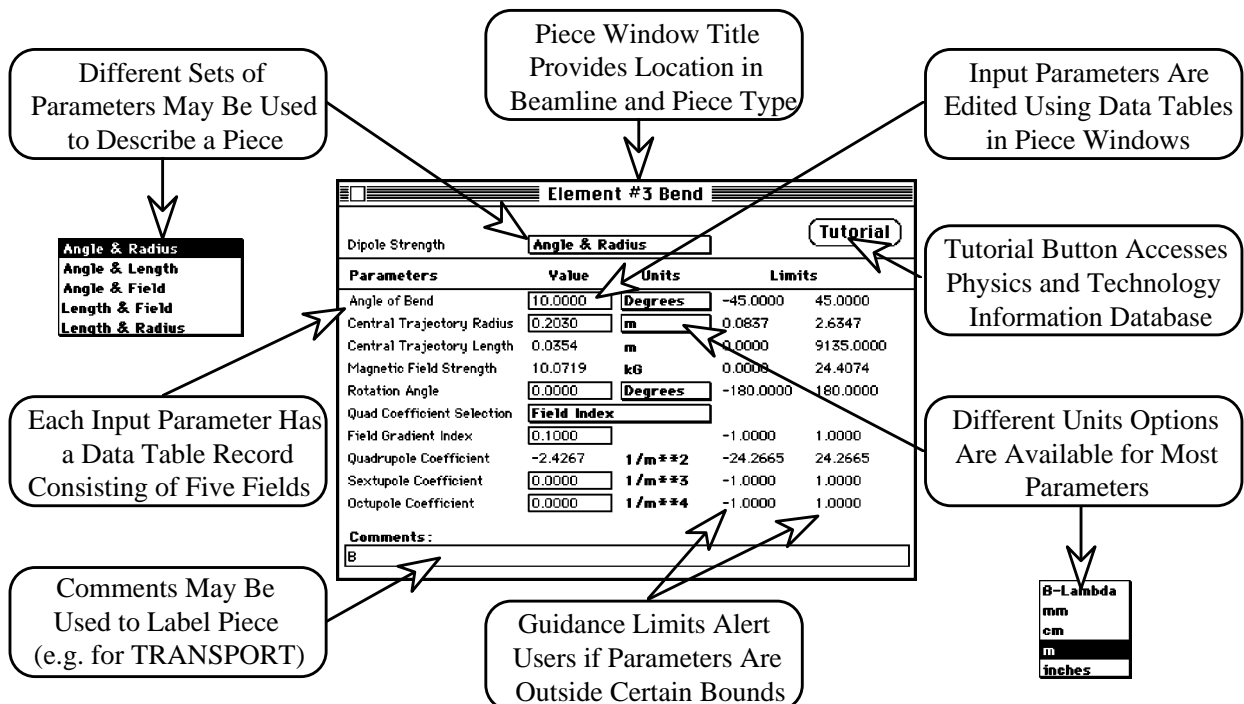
Different Sets of Parameters May Be Used to Describe a Piece

Piece Window Title Provides Location in Beamline and Piece Type

Input Parameters Are Edited Using Data Tables in Piece Windows

Angle & Radius
Angle & Length
Angle & Field
Length & Field
Length & Radius

Element #3 Bend

Dipole Strength Angle & Radius

Tutorial

Tutorial Button Accesses Physics and Technology Information Database

| Parameters | Value | Units | Limits | |
|---|---|---|---|---|
| Angle of Bend | 10.0000 | Degrees | -45.0000 | 45.0000 |
| Central Trajectory Radius | 0.2030 | m | 0.0837 | 2.6347 |
| Central Trajectory Length | 0.0354 | m | 0.0000 | 9135.0000 |
| Magnetic Field Strength | 10.0719 | kG | 0.0000 | 24.4074 |
| Rotation Angle | 0.0000 | Degrees | -180.0000 | 180.0000 |
| Quad Coefficient Selection | Field Index | | | |
| Field Gradient Index | 0.1000 | | -1.0000 | 1.0000 |
| Quadrupole Coefficient | -2.4267 | 1/m**2 | -24.2665 | 24.2665 |
| Sextupole Coefficient | 0.0000 | 1/m**3 | -1.0000 | 1.0000 |
| Octupole Coefficient | 0.0000 | 1/m**4 | -1.0000 | 1.0000 |

Comments:
B

Each Input Parameter Has a Data Table Record Consisting of Five Fields

Different Units Options Are Available for Most Parameters

B-Lambda
mm
cm
m
inches

Comments May Be Used to Label Piece (e.g. for TRANSPORT)

Guidance Limits Alert Users if Parameters Are Outside Certain Bounds